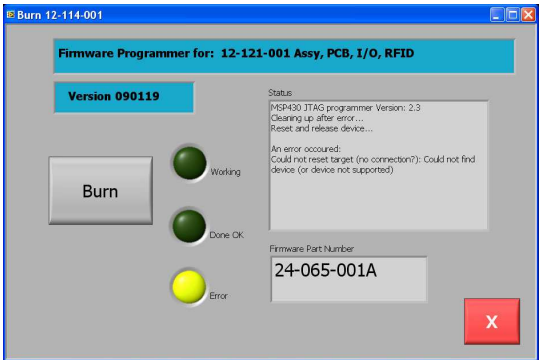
Burn 12-114-001

Firmware Programmer for: 12-121-001 Assy, PCB, I/O, RFID

Version 090119

Status

MSP430 JTAG programmer Version: 2.3
Cleaning up after error...
Reset and release device...

An error occoured:
Could not reset target (no connection?): Could not find device (or device not supported)

Burn

Working

Done OK

Error

Firmware Part Number

24-065-001A

X